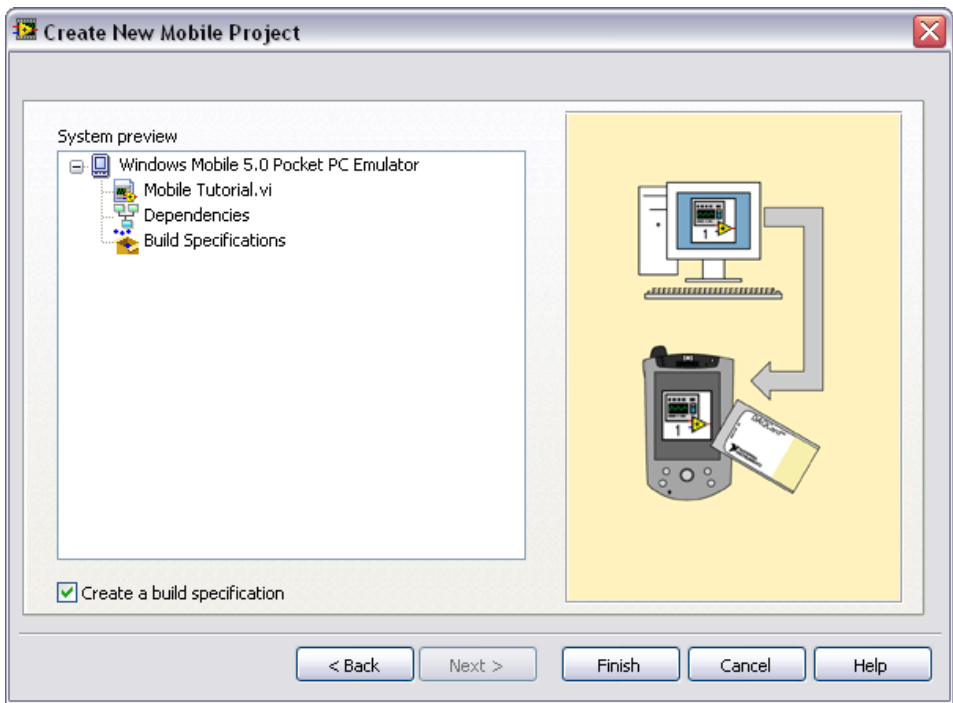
Create New Mobile Project

System preview

Windows Mobile 5.0 Pocket PC Emulator
Mobile Tutorial.vi
Dependencies
Build Specifications

1

1

Create a build specification

< Back
Next >
Finish
Cancel
Help